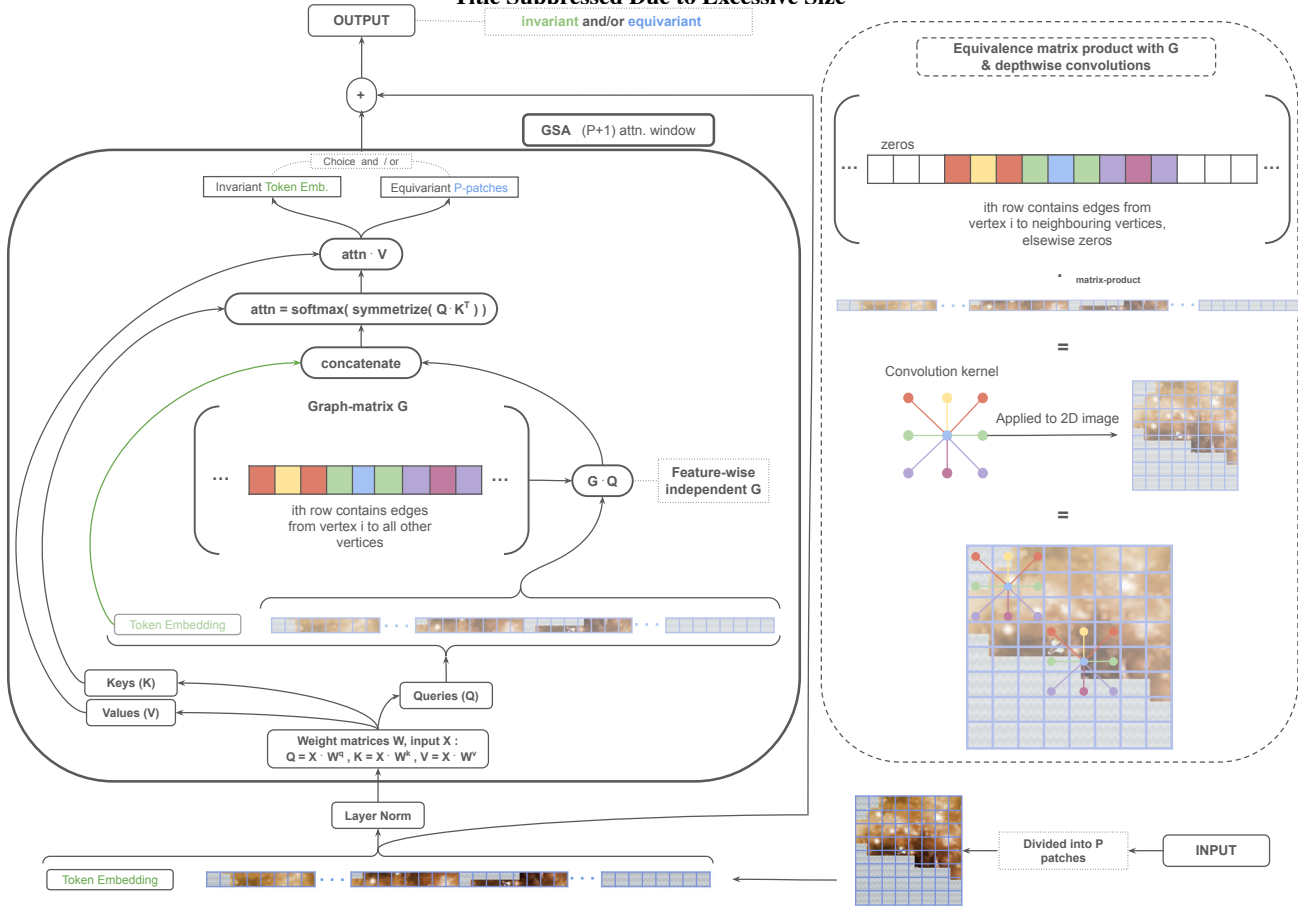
Title Suppressed Due to Excessive Size

OUTPUT

invariant and/or equivariant

+

GSA (P+1) attn. window

Choice and / or

Invariant Token Emb.

Equivariant P-patches

attn · V

attn = softmax( symmetrize( Q · $K^T$ ) )

concatenate

Graph-matrix G

...

...

ith row contains edges from vertex i to all other vertices

G · Q

Feature-wise independent G

Token Embedding

Keys (K)

Values (V)

Queries (Q)

Weight matrices W, input X :
Q = X · $W^q$ , K = X · $W^k$ , V = X · $W^v$

Layer Norm

Token Embedding

Equivalence matrix product with G & depthwise convolutions

zeros

...

...

ith row contains edges from vertex i to neighbouring vertices, elsewise zeros

· matrix-product

=

Convolution kernel

Applied to 2D image

=

Divided into P patches

INPUT